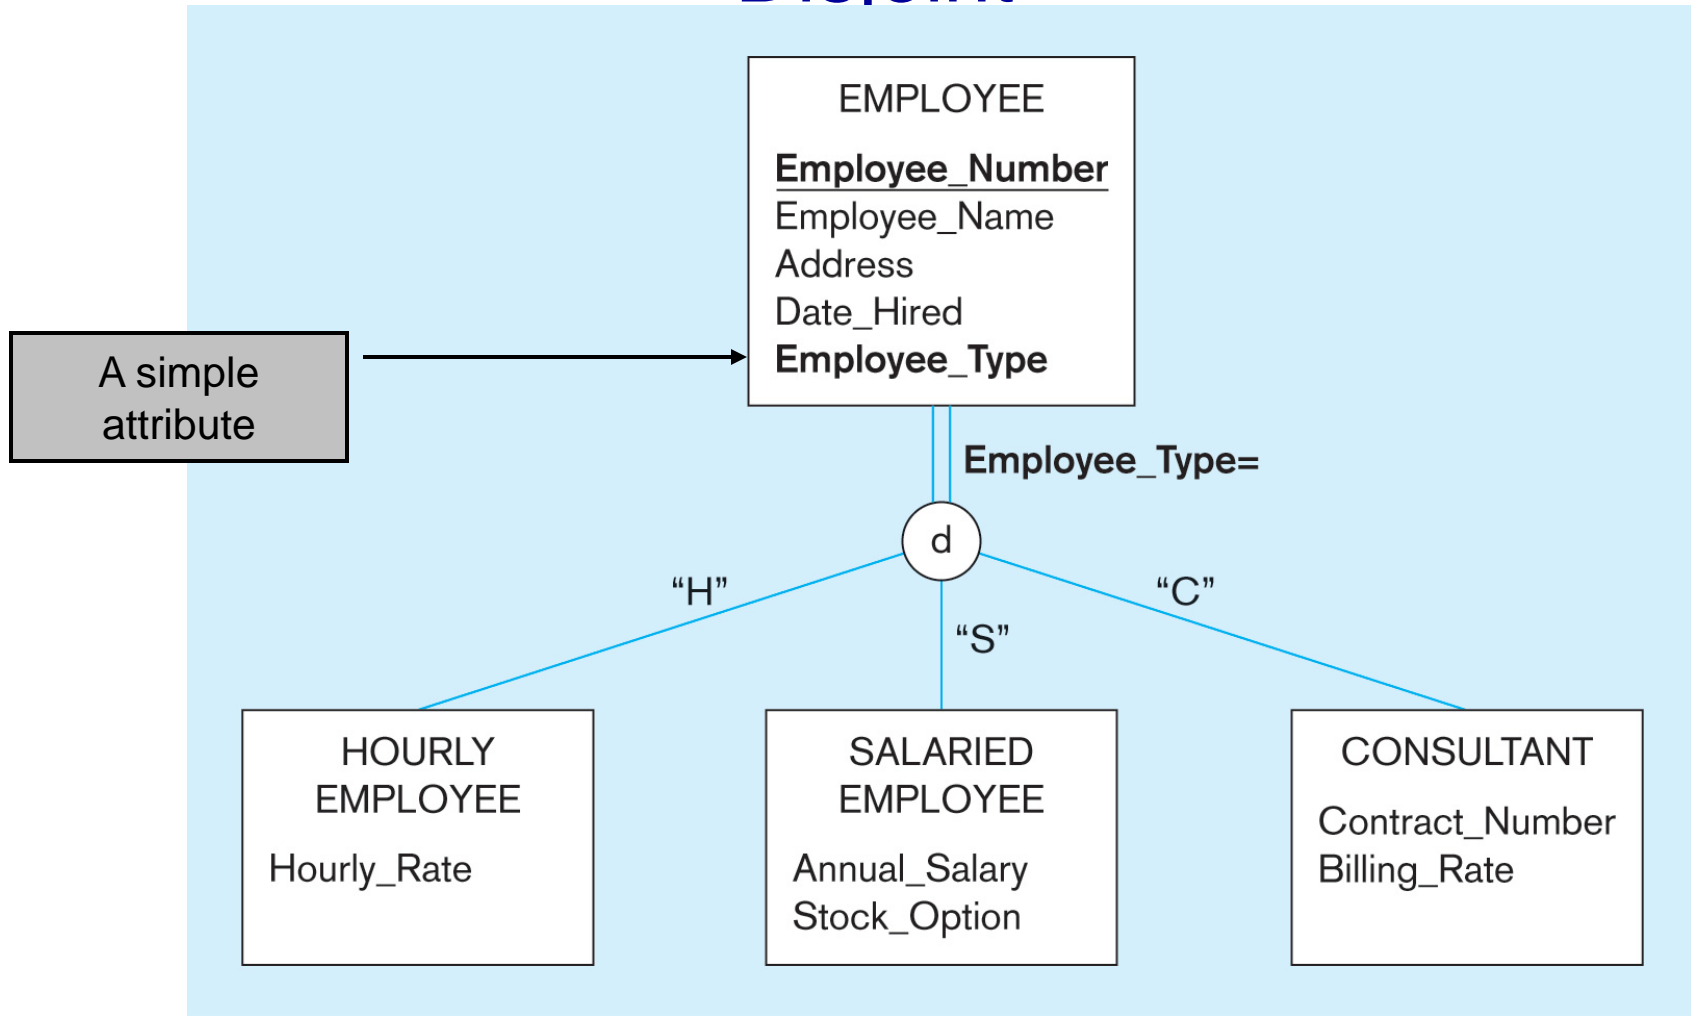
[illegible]

EMPLOYEE

Employee_Number
Employee_Name
Address
Date_Hired
Employee_Type

A simple attribute

Employee_Type=

d

“H”

“S”

“C”

HOURLY EMPLOYEE

Hourly_Rate

SALARIED EMPLOYEE

Annual_Salary
Stock_Option

CONSULTANT

Contract_Number
Billing_Rate